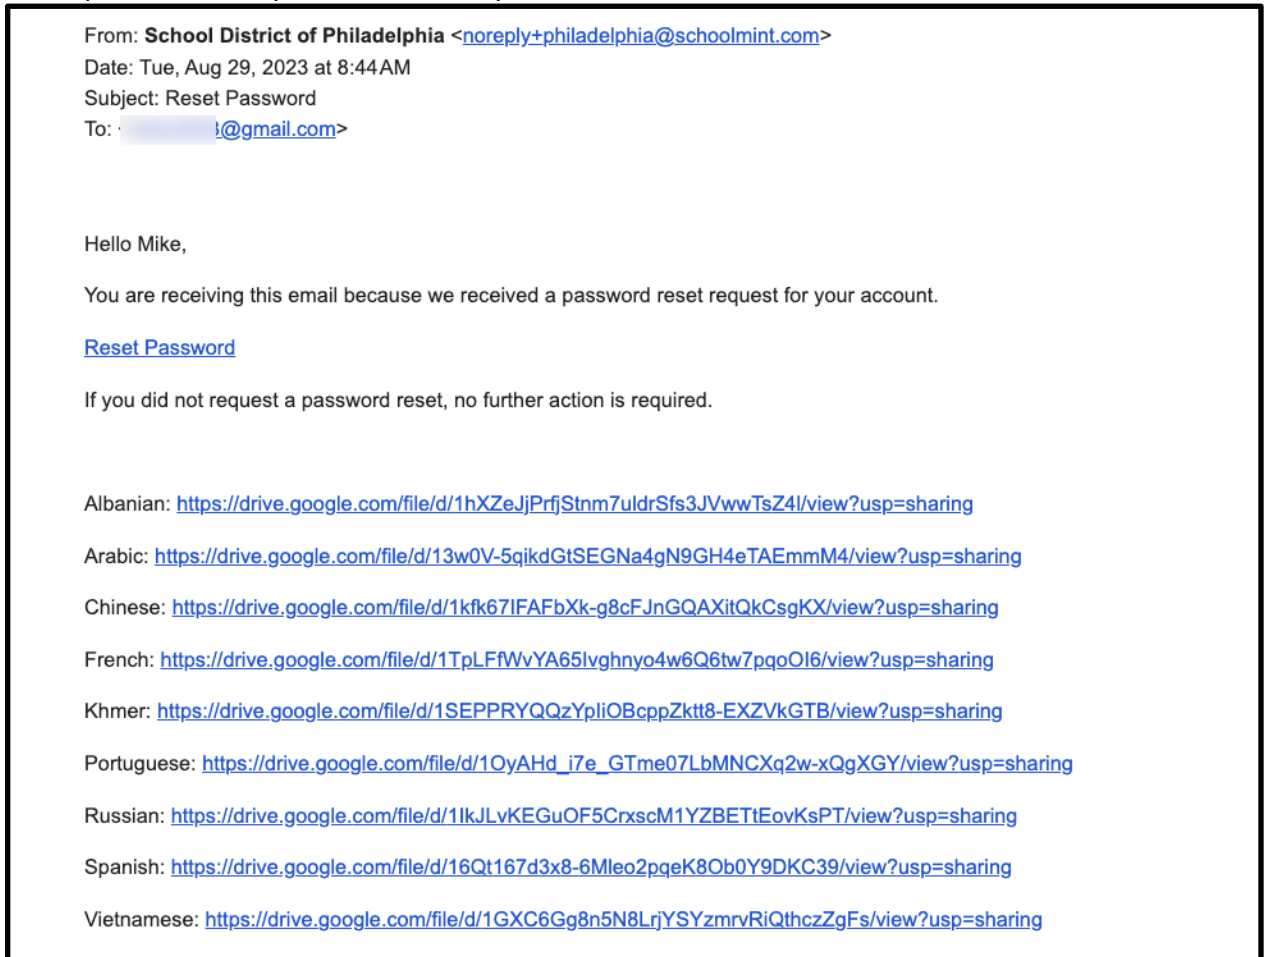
From: School District of Philadelphia <noreply+philadelphia@schoolmint.com>
Date: Tue, Aug 29, 2023 at 8:44 AM
Subject: Reset Password
To: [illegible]@gmail.com>

Hello Mike,

You are receiving this email because we received a password reset request for your account.

Reset Password

If you did not request a password reset, no further action is required.

Albanian: https://drive.google.com/file/d/1hXZeJjPrfjStnm7uldrSfs3JVwwTsZ4l/view?usp=sharing

Arabic: https://drive.google.com/file/d/13w0V-5qikdGtSEGNa4gN9GH4eTAEmmM4/view?usp=sharing

Chinese: https://drive.google.com/file/d/1kfk67IFAFbXk-g8cFJnGQAXitQkCsgKX/view?usp=sharing

French: https://drive.google.com/file/d/1TpLFfWvYA65lvghnyo4w6Q6tw7pqoOl6/view?usp=sharing

Khmer: https://drive.google.com/file/d/1SEPPRYQQzYpliOBcppZktt8-EXZVkGTB/view?usp=sharing

Portuguese: https://drive.google.com/file/d/1OyAHd_i7e_GTme07LbMNCXq2w-xQgXGY/view?usp=sharing

Russian: https://drive.google.com/file/d/1lkJLvKEGuOF5CrxscM1YZBETtEovKsPT/view?usp=sharing

Spanish: https://drive.google.com/file/d/16Qt167d3x8-6Mleo2pqeK8Ob0Y9DKC39/view?usp=sharing

Vietnamese: https://drive.google.com/file/d/1GXC6Gg8n5N8LrjYSYzmrvRiQthczZgFs/view?usp=sharing